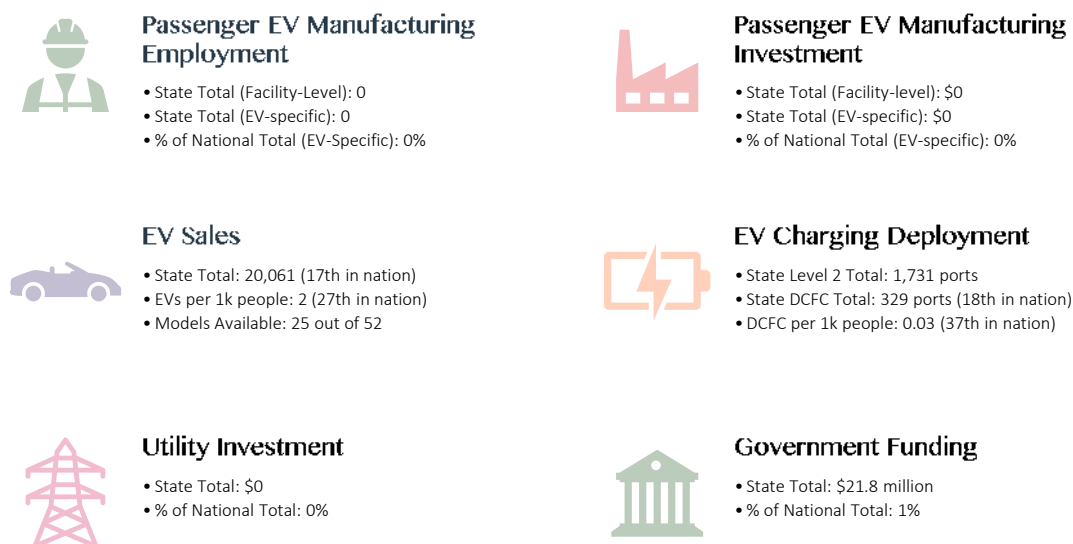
Passenger EV Manufacturing Employment

• State Total (Facility-Level): 0
• State Total (EV-specific): 0
• % of National Total (EV-Specific): 0%

Passenger EV Manufacturing Investment

• State Total (Facility-level): $0
• State Total (EV-specific): $0
• % of National Total (EV-specific): 0%

EV Sales

• State Total: 20,061 (17th in nation)
• EVs per 1k people: 2 (27th in nation)
• Models Available: 25 out of 52

EV Charging Deployment

• State Level 2 Total: 1,731 ports
• State DCFC Total: 329 ports (18th in nation)
• DCFC per 1k people: 0.03 (37th in nation)

Utility Investment

• State Total: $0
• % of National Total: 0%

Government Funding

• State Total: $21.8 million
• % of National Total: 1%